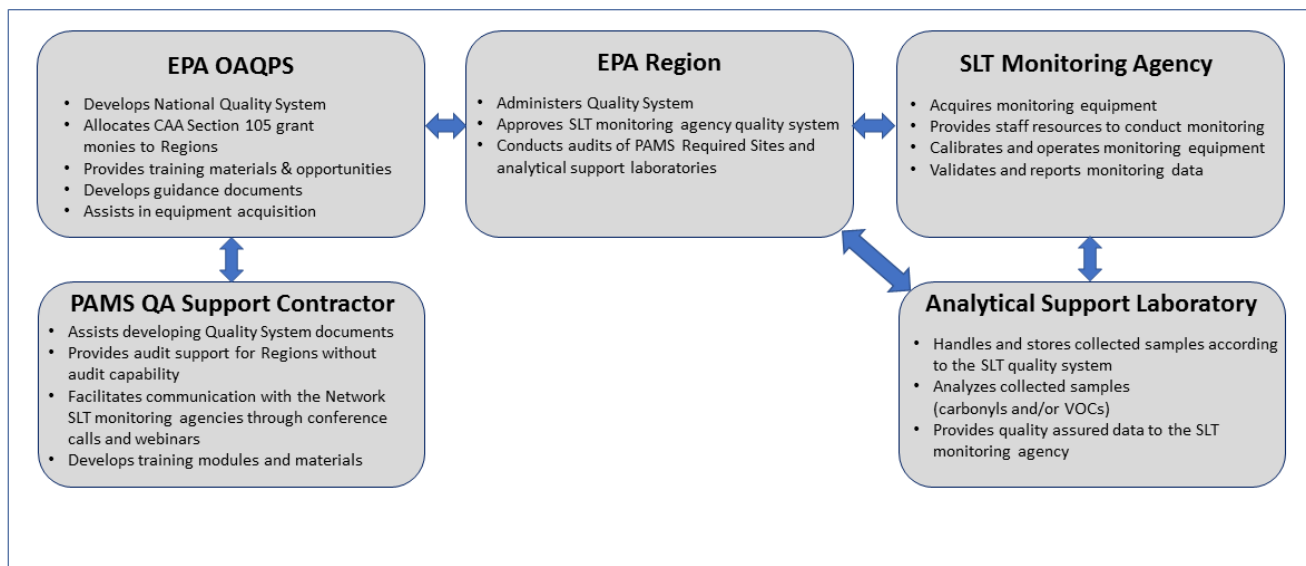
EPA OAQPS

- Develops National Quality System
- Allocates CAA Section 105 grant monies to Regions
- Provides training materials & opportunities
- Develops guidance documents
- Assists in equipment acquisition

EPA Region

- Administers Quality System
- Approves SLT monitoring agency quality system
- Conducts audits of PAMS Required Sites and analytical support laboratories

SLT Monitoring Agency

- Acquires monitoring equipment
- Provides staff resources to conduct monitoring
- Calibrates and operates monitoring equipment
- Validates and reports monitoring data

PAMS QA Support Contractor

- Assists developing Quality System documents
- Provides audit support for Regions without audit capability
- Facilitates communication with the Network SLT monitoring agencies through conference calls and webinars
- Develops training modules and materials

Analytical Support Laboratory

- Handles and stores collected samples according to the SLT quality system
- Analyzes collected samples (carbonyls and/or VOCs)
- Provides quality assured data to the SLT monitoring agency